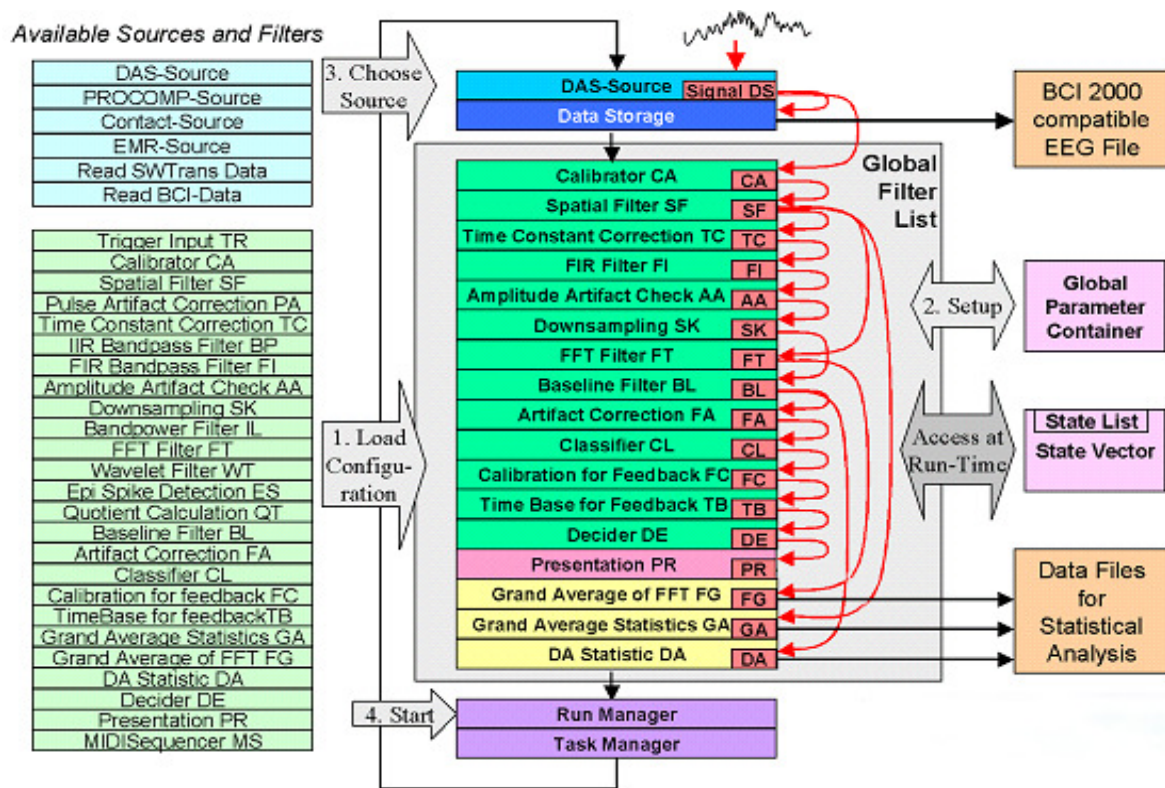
Available Sources and Filters

DAS-Source
PROCOMP-Source
Contact-Source
EMR-Source
Read SWTrans Data
Read BCI-Data

Trigger Input TR
Calibrator CA
Spatial Filter SF
Pulse Artifact Correction PA
Time Constant Correction TC
IIR Bandpass Filter BP
FIR Bandpass Filter FI
Amplitude Artifact Check AA
Downsampling SK
Bandpower Filter IL
FFT Filter FT
Wavelet Filter WT
Epi Spike Detection ES
Quotient Calculation QT
Baseline Filter BL
Artifact Correction FA
Classifier CL
Calibration for feedback FC
TimeBase for feedbackTB
Grand Average Statistics GA
Grand Average of FFT FG
DA Statistic DA
Decider DE
Presentation PR
MIDISequencer MS

3. Choose Source

DAS-Source Signal DS
Data Storage

BCI 2000 compatible EEG File

Global Filter List

Calibrator CA CA
Spatial Filter SF SF
Time Constant Correction TC TC
FIR Filter FI FI
Amplitude Artifact Check AA AA
Downsampling SK SK
FFT Filter FT FT
Baseline Filter BL BL
Artifact Correction FA FA
Classifier CL CL
Calibration for Feedback FC FC
Time Base for Feedback TB TB
Decider DE DE
Presentation PR PR
Grand Average of FFT FG FG
Grand Average Statistics GA GA
DA Statistic DA DA

2. Setup

Global Parameter Container

1. Load Configuration

Access at Run-Time

State List
State Vector

Data Files for Statistical Analysis

4. Start

Run Manager
Task Manager